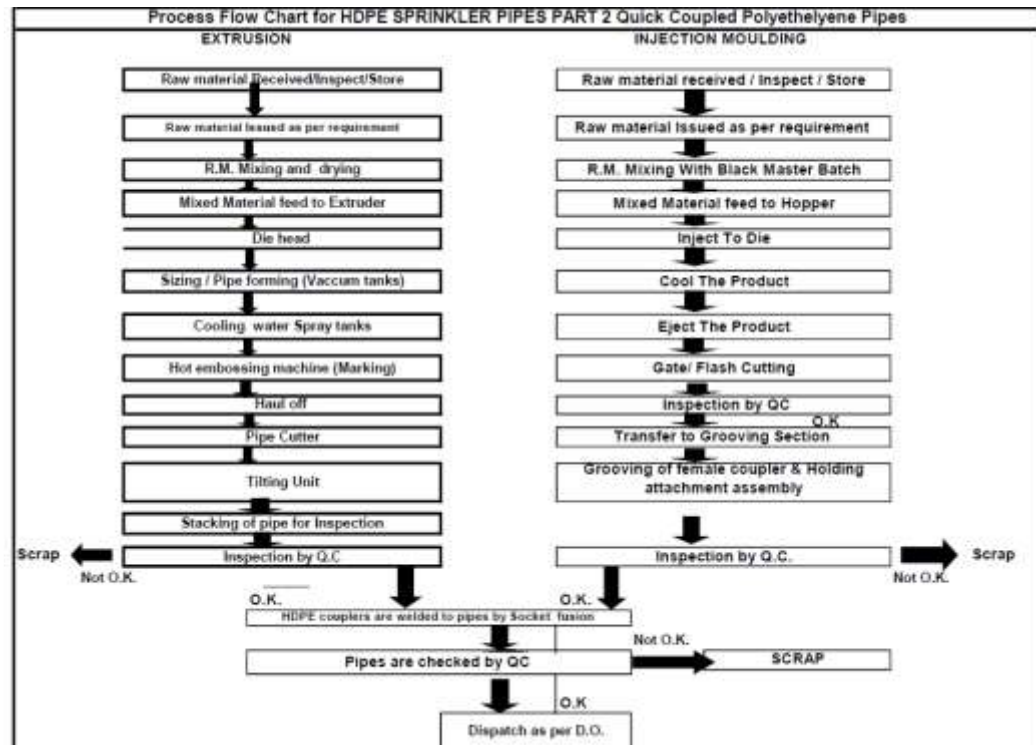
Process Flow Chart for HDPE SPRINKLER PIPES PART 2 Quick Coupled Polyethelyene Pipes

EXTRUSION

Raw material Received/Inspect/Store

Raw material issued as per requirement

R.M. Mixing and drying

Mixed Material feed to Extruder

Die head

Sizing / Pipe forming (Vaccum tanks)

Cooling water Spray tanks

Hot embossing machine (Marking)

Haul off

Pipe Cutter

Tilting Unit

Stacking of pipe for Inspection

Inspection by Q.C

Scrap

Not O.K.

O.K.

INJECTION MOULDING

Raw material received / Inspect / Store

Raw material Issued as per requirement

R.M. Mixing With Black Master Batch

Mixed Material feed to Hopper

Inject To Die

Cool The Product

Eject The Product

Gate/ Flash Cutting

Inspection by QC

O.K

Transfer to Grooving Section

Grooving of female coupler & Holding attachment assembly

Inspection by Q.C.

Scrap

Not O.K.

O.K.

HDPE couplers are welded to pipes by Socket fusion

Not O.K.

Pipes are checked by QC

SCRAP

O.K

Dispatch as per D.O.